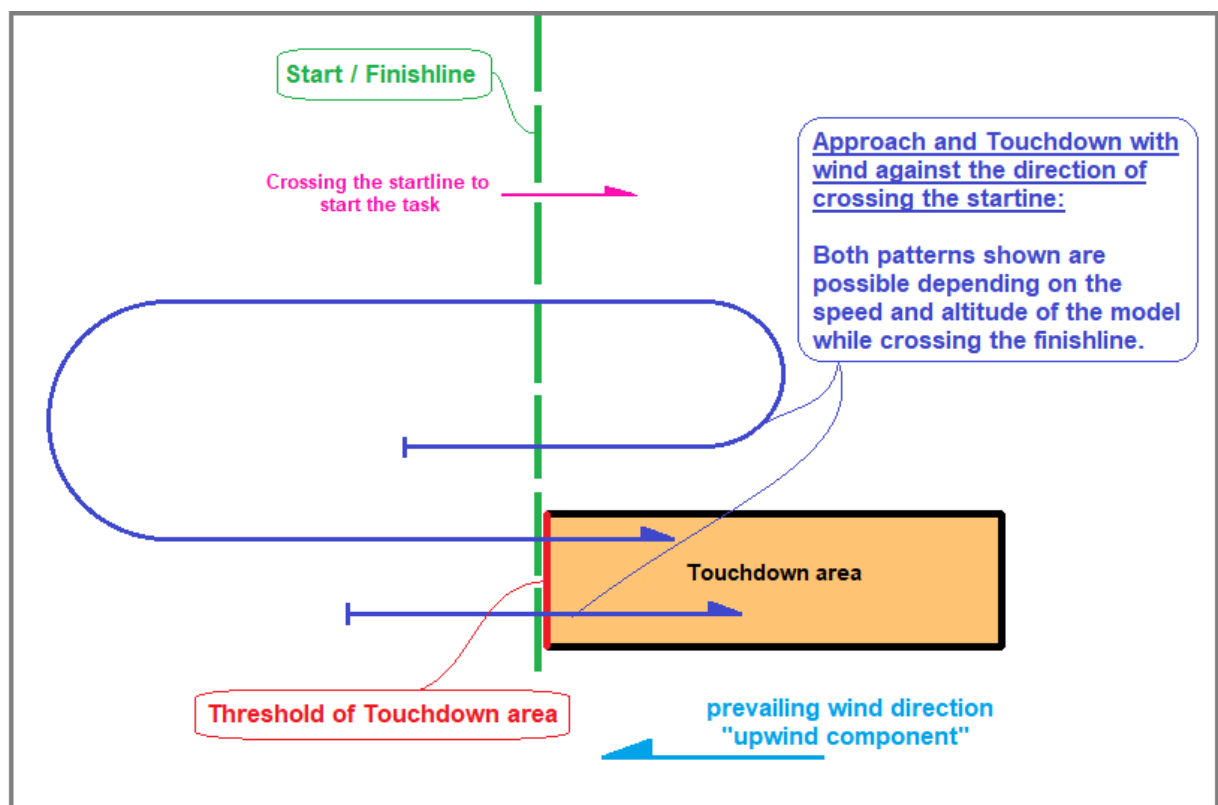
Start / Finishline

Crossing the startline to start the task

Approach and Touchdown with wind against the direction of crossing the startine:

Both patterns shown are possible depending on the speed and altitude of the model while crossing the finishline.

Touchdown area

Threshold of Touchdown area

prevailing wind direction "upwind component"